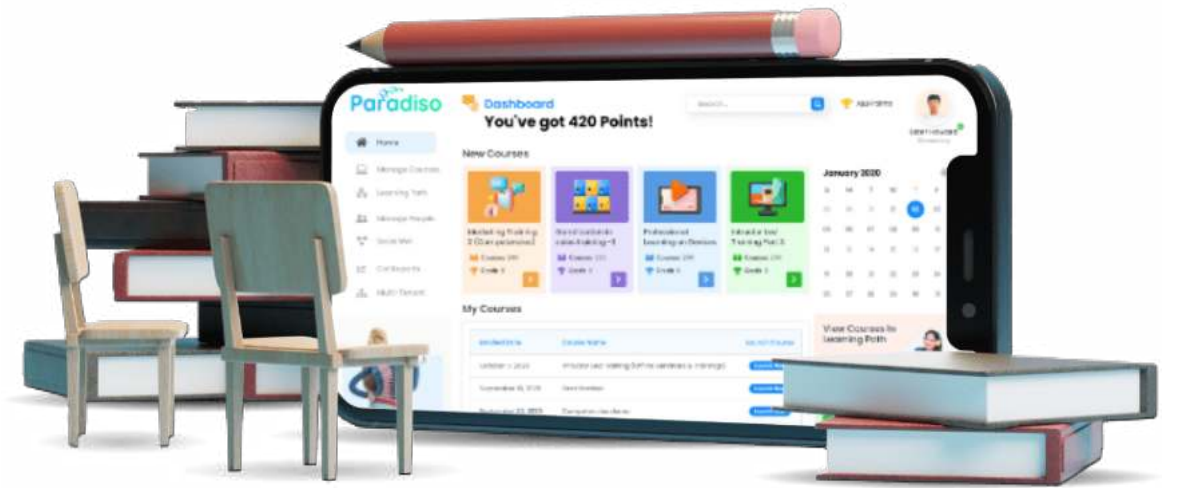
Paradiso

Dashboard
You've got 420 Points!

Search...

Home
Manage Courses
Learning Path
Manage People
Social Wall
Cert Reports
Multi Tenant

New Courses

Marketing Training 2 (Competencies)
Course 291
Credit 0

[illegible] sales training - 3
Course 291
Credit 0

Professional Learning on Devices
Course 291
Credit 0

Introduction Training Part 3
Course 291
Credit 0

January 2020

My Courses

Enrolled Date
Course Name

View Courses In Learning Path